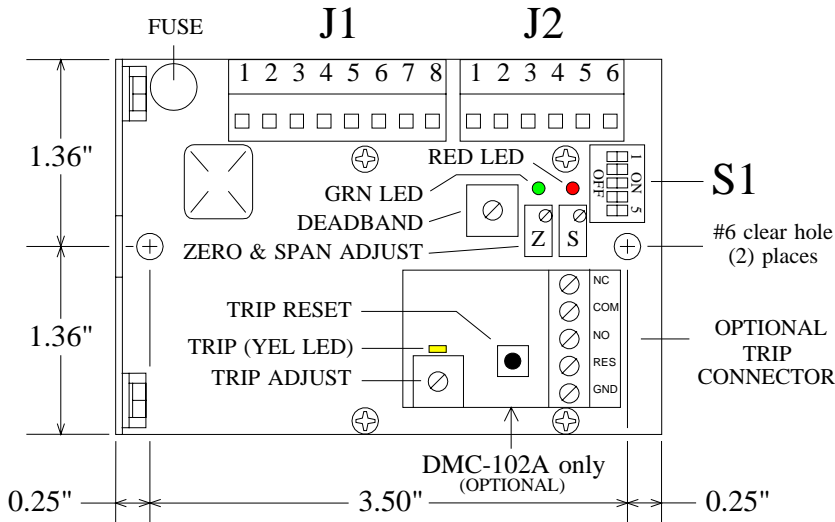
FUSE

J1

J2

1 2 3 4 5 6 7 8

1 2 3 4 5 6

1.36"

1.36"

RED LED

GRN LED

DEADBAND

ZERO & SPAN ADJUST

Z

S

1 ON 5

OFF

S1

#6 clear hole (2) places

NC

COM

NO

RES

GND

TRIP RESET

TRIP (YEL LED)

TRIP ADJUST

OPTIONAL TRIP CONNECTOR

DMC-102A only (OPTIONAL)

0.25"

3.50"

0.25"